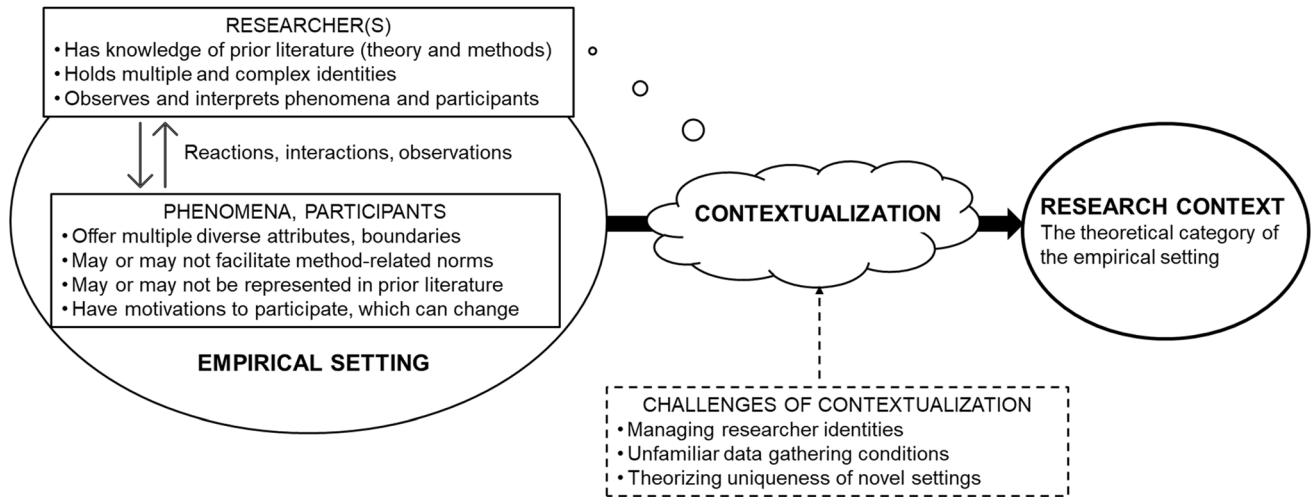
RESEARCHER(S)
• Has knowledge of prior literature (theory and methods)
• Holds multiple and complex identities
• Observes and interprets phenomena and participants

Reactions, interactions, observations

PHENOMENA, PARTICIPANTS
• Offer multiple diverse attributes, boundaries
• May or may not facilitate method-related norms
• May or may not be represented in prior literature
• Have motivations to participate, which can change

EMPIRICAL SETTING

CONTEXTUALIZATION

RESEARCH CONTEXT
The theoretical category of the empirical setting

CHALLENGES OF CONTEXTUALIZATION
• Managing researcher identities
• Unfamiliar data gathering conditions
• Theorizing uniqueness of novel settings